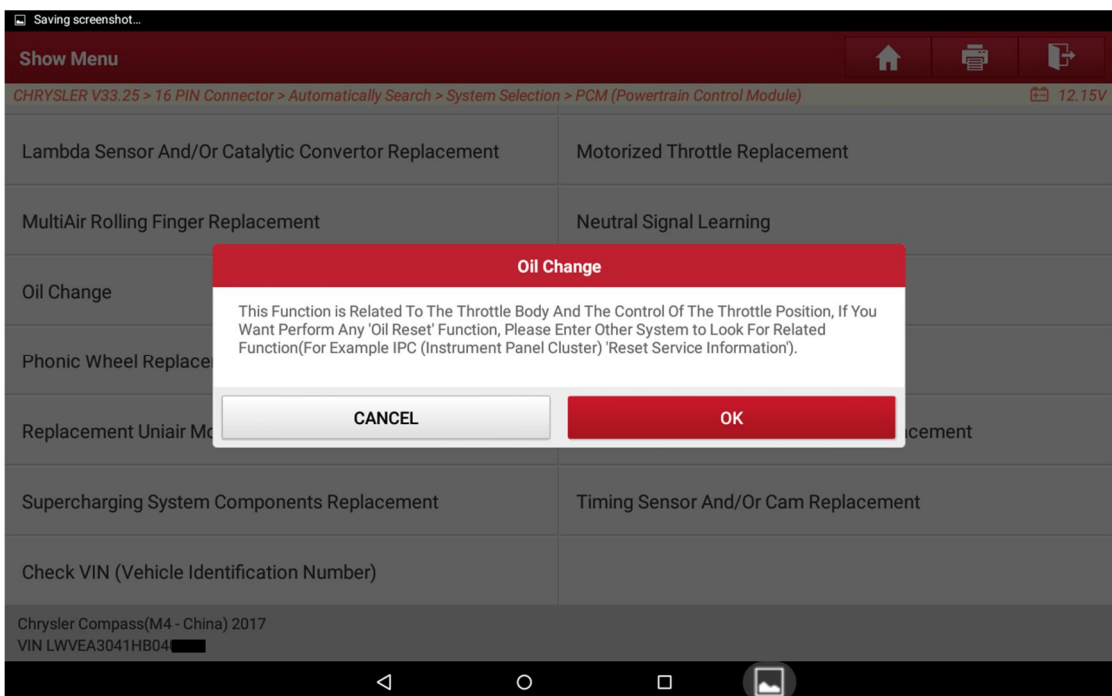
Saving screenshot...

Show Menu

CHRYSLER V33.25 > 16 PIN Connector > Automatically Search > System Selection > PCM (Powertrain Control Module)

12.15V

Lambda Sensor And/Or Catalytic Convertor Replacement

Motorized Throttle Replacement

MultiAir Rolling Finger Replacement

Neutral Signal Learning

Oil Change

Phonic Wheel Replace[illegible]

Replacement Uniair Mo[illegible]

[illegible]cement

Oil Change

This Function is Related To The Throttle Body And The Control Of The Throttle Position, If You Want Perform Any 'Oil Reset' Function, Please Enter Other System to Look For Related Function(For Example IPC (Instrument Panel Cluster) 'Reset Service Information').

CANCEL

OK

Supercharging System Components Replacement

Timing Sensor And/Or Cam Replacement

Check VIN (Vehicle Identification Number)

Chrysler Compass(M4 - China) 2017
VIN LWVEA3041HB04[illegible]